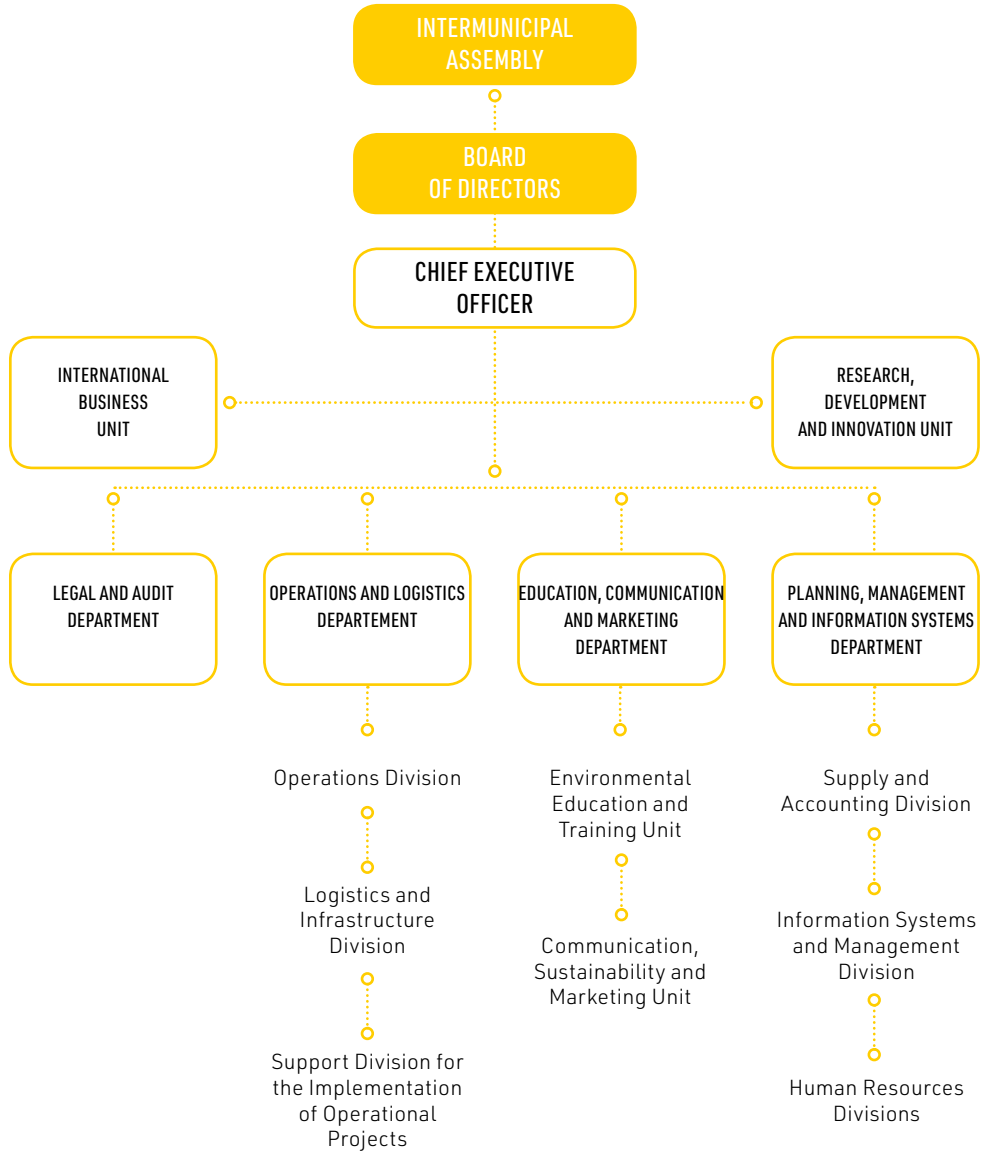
INTERMUNICIPAL ASSEMBLY

BOARD OF DIRECTORS

CHIEF EXECUTIVE OFFICER

INTERNATIONAL BUSINESS UNIT

RESEARCH, DEVELOPMENT AND INNOVATION UNIT

LEGAL AND AUDIT DEPARTMENT

OPERATIONS AND LOGISTICS DEPARTEMENT

Operations Division

Logistics and Infrastructure Division

Support Division for the Implementation of Operational Projects

EDUCATION, COMMUNICATION AND MARKETING DEPARTMENT

Environmental Education and Training Unit

Communication, Sustainability and Marketing Unit

PLANNING, MANAGEMENT AND INFORMATION SYSTEMS DEPARTMENT

Supply and Accounting Division

Information Systems and Management Division

Human Resources Divisions